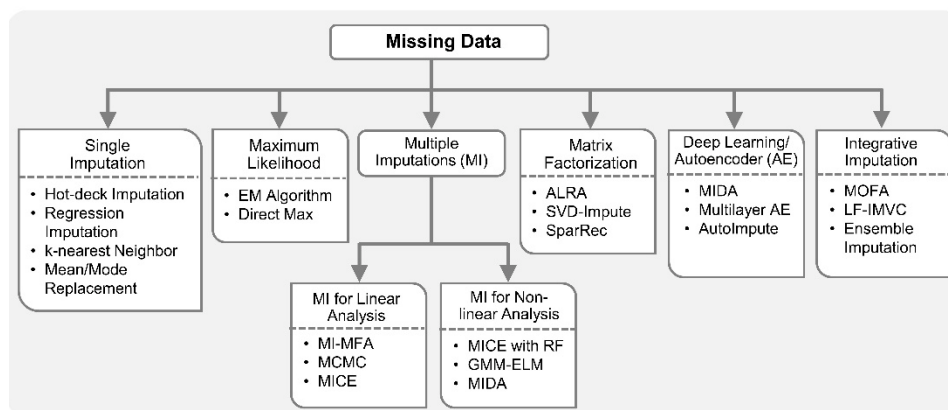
Missing Data

Single Imputation
- Hot-deck Imputation
- Regression Imputation
- k-nearest Neighbor
- Mean/Mode Replacement

Maximum Likelihood
- EM Algorithm
- Direct Max

Multiple Imputations (MI)

MI for Linear Analysis
- MI-MFA
- MCMC
- MICE

MI for Non-linear Analysis
- MICE with RF
- GMM-ELM
- MIDA

Matrix Factorization
- ALRA
- SVD-Impute
- SparRec

Deep Learning/ Autoencoder (AE)
- MIDA
- Multilayer AE
- AutoImpute

Integrative Imputation
- MOFA
- LF-IMVC
- Ensemble Imputation